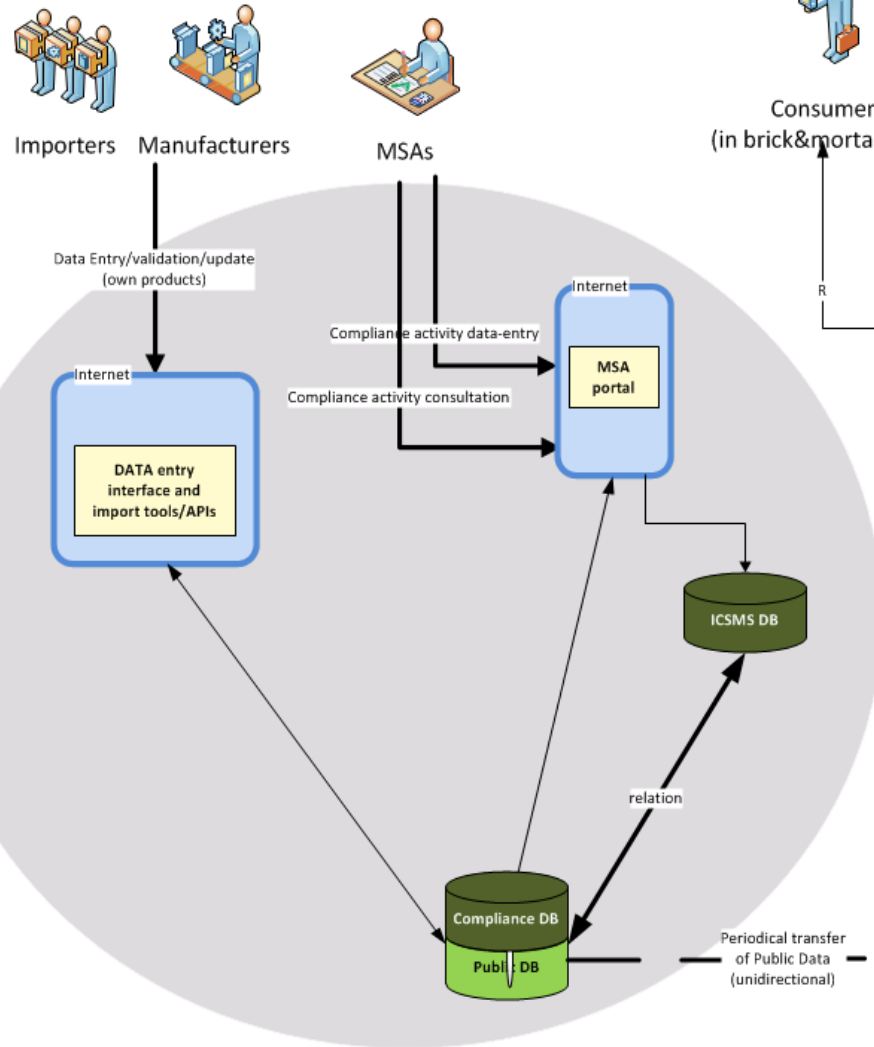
Importers Manufacturers

MSAs

Consumer
(in brick&morta

Data Entry/validation/update
(own products)

Internet

Compliance activity data-entry

Compliance activity consultation

R

Internet

DATA entry interface and import tools/APIs

Internet

MSA portal

ICSMS DB

relation

Compliance DB

Publi DB

Periodical transfer of Public Data (unidirectional)